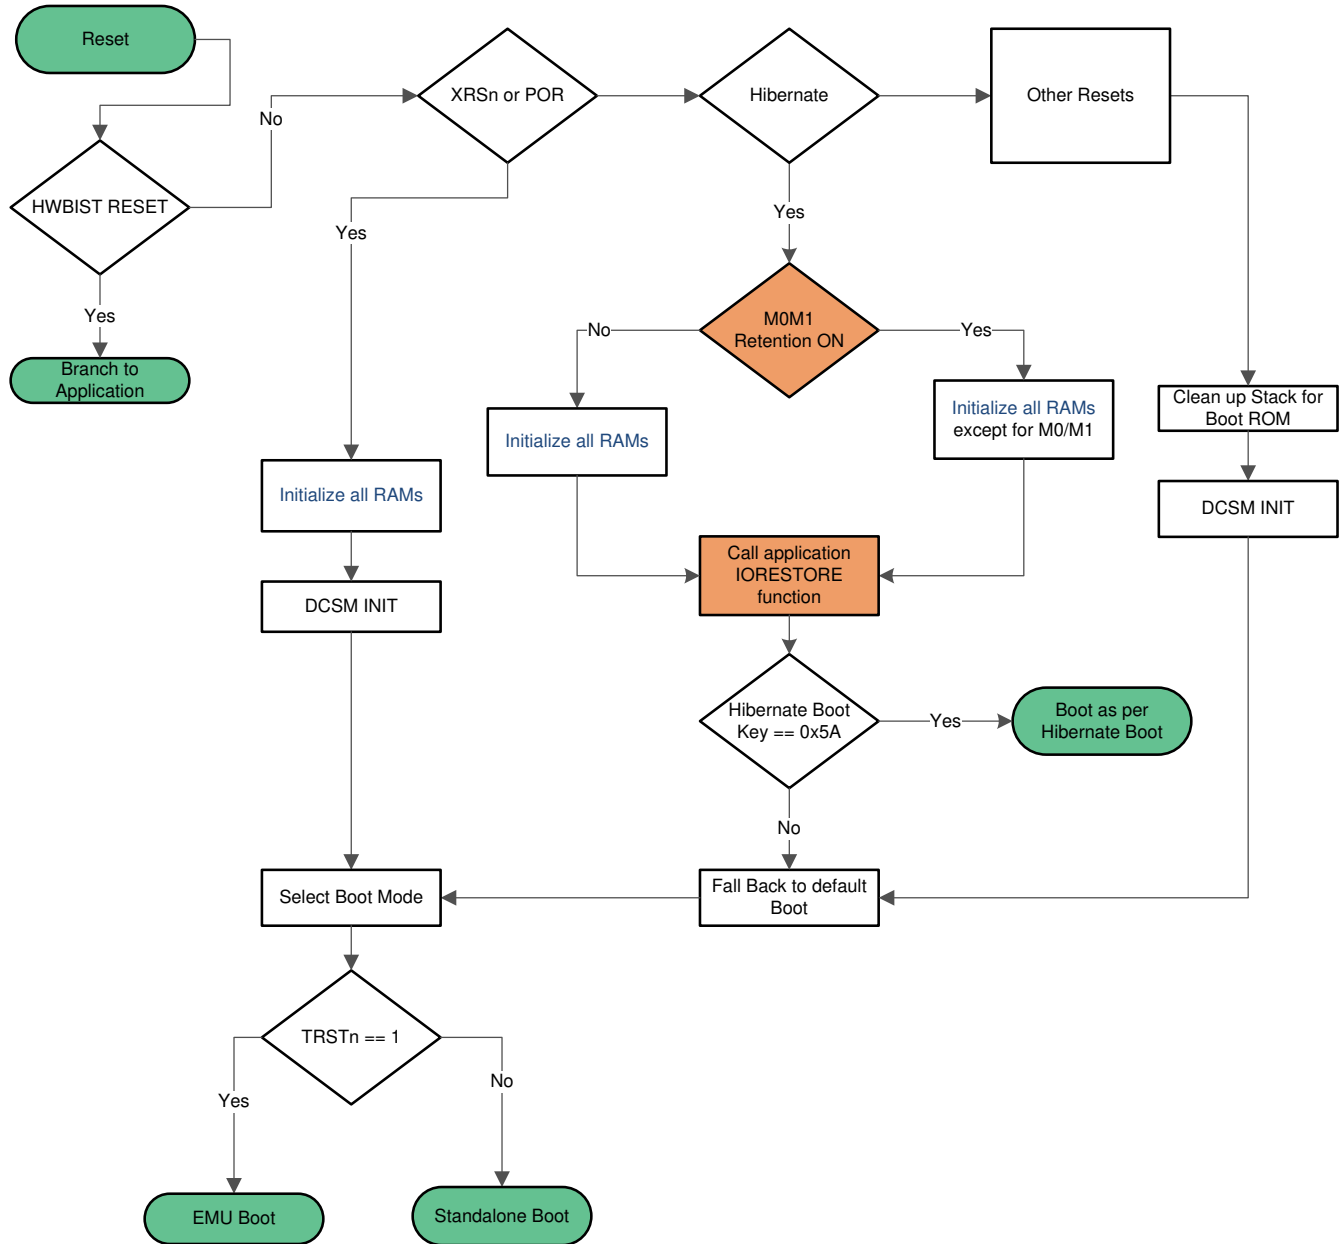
Reset

No

XRSn or POR

Hibernate

Other Resets

HWBIST RESET

Yes

Yes

Yes

Branch to Application

No

M0M1 Retention ON

Yes

Initialize all RAMs

Initialize all RAMs except for M0/M1

Clean up Stack for Boot ROM

Initialize all RAMs

DCSM INIT

Call application IORESTORE function

DCSM INIT

Hibernate Boot Key == 0x5A

Yes

Boot as per Hibernate Boot

No

Select Boot Mode

Fall Back to default Boot

TRSTn == 1

Yes

No

EMU Boot

Standalone Boot